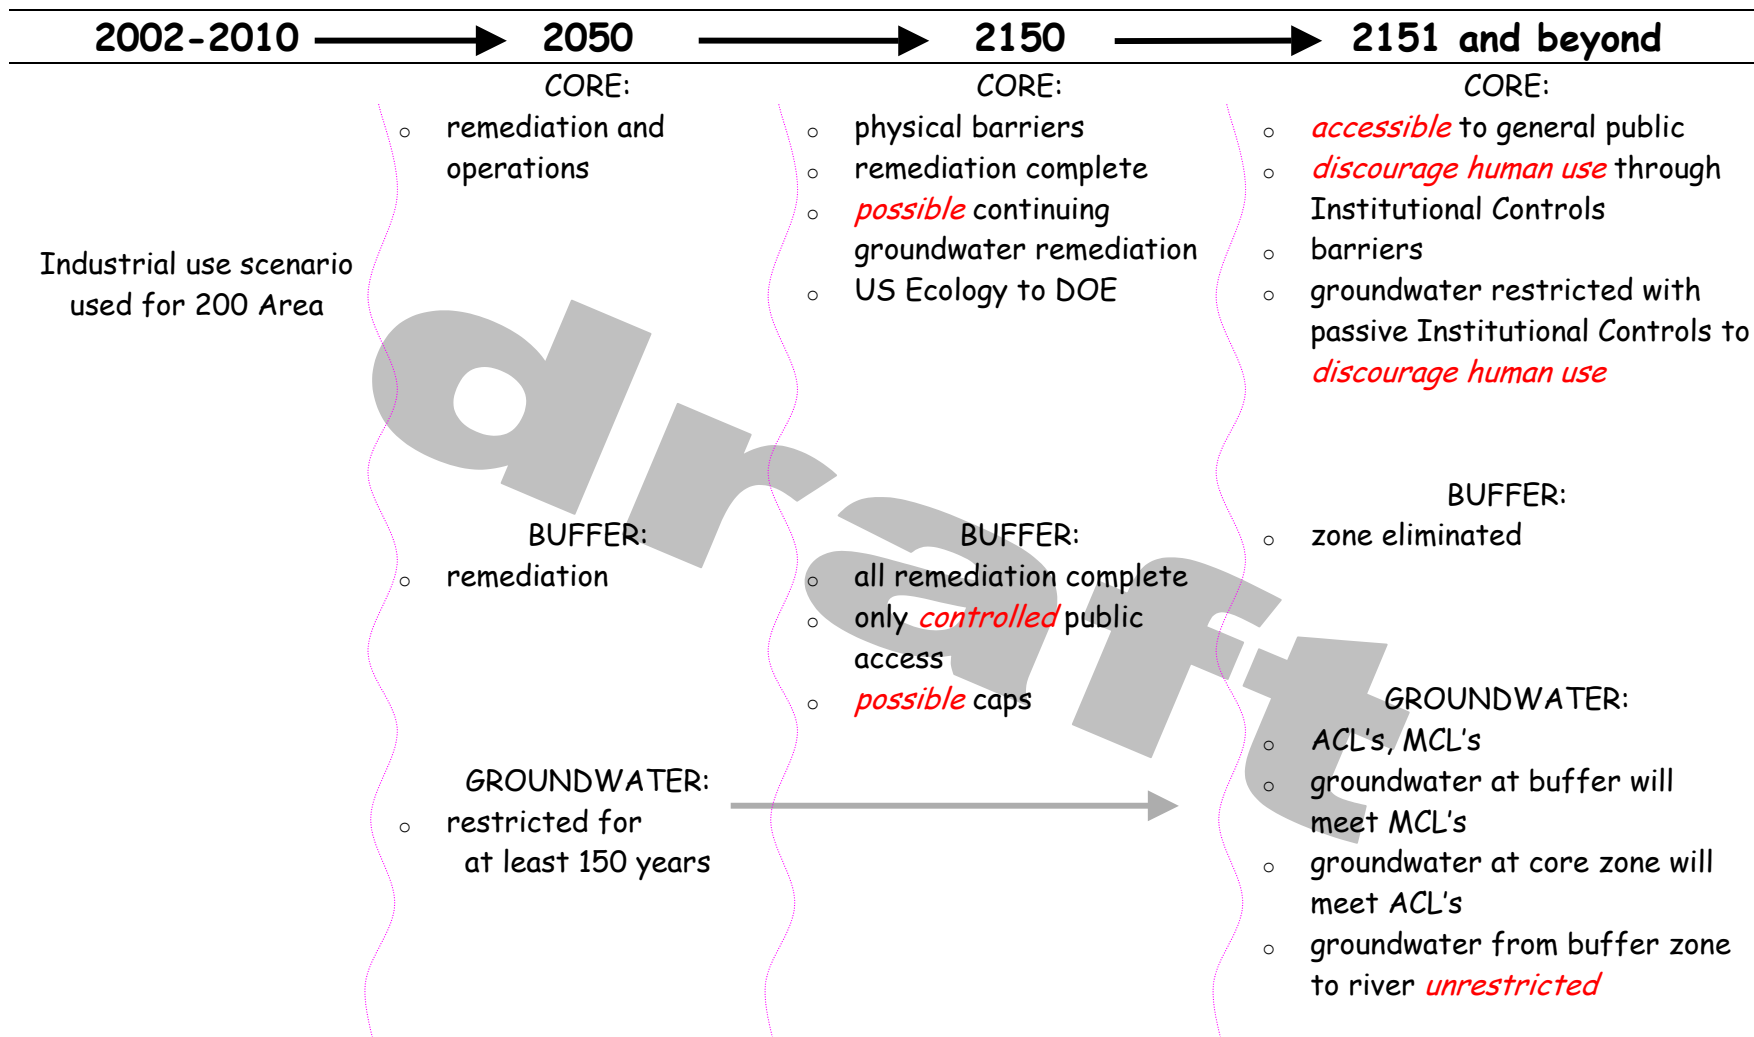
2002-2010 → 2050 → 2150 → 2151 and beyond

Industrial use scenario used for 200 Area

CORE:
- remediation and operations

BUFFER:
- remediation

GROUNDWATER:
- restricted for at least 150 years

CORE:
- physical barriers
- remediation complete
- possible continuing groundwater remediation
- US Ecology to DOE

BUFFER:
- all remediation complete
- only controlled public access
- possible caps

CORE:
- accessible to general public
- discourage human use through Institutional Controls
- barriers
- groundwater restricted with passive Institutional Controls to discourage human use

BUFFER:
- zone eliminated

GROUNDWATER:
- ACL's, MCL's
- groundwater at buffer will meet MCL's
- groundwater at core zone will meet ACL's
- groundwater from buffer zone to river unrestricted

draft